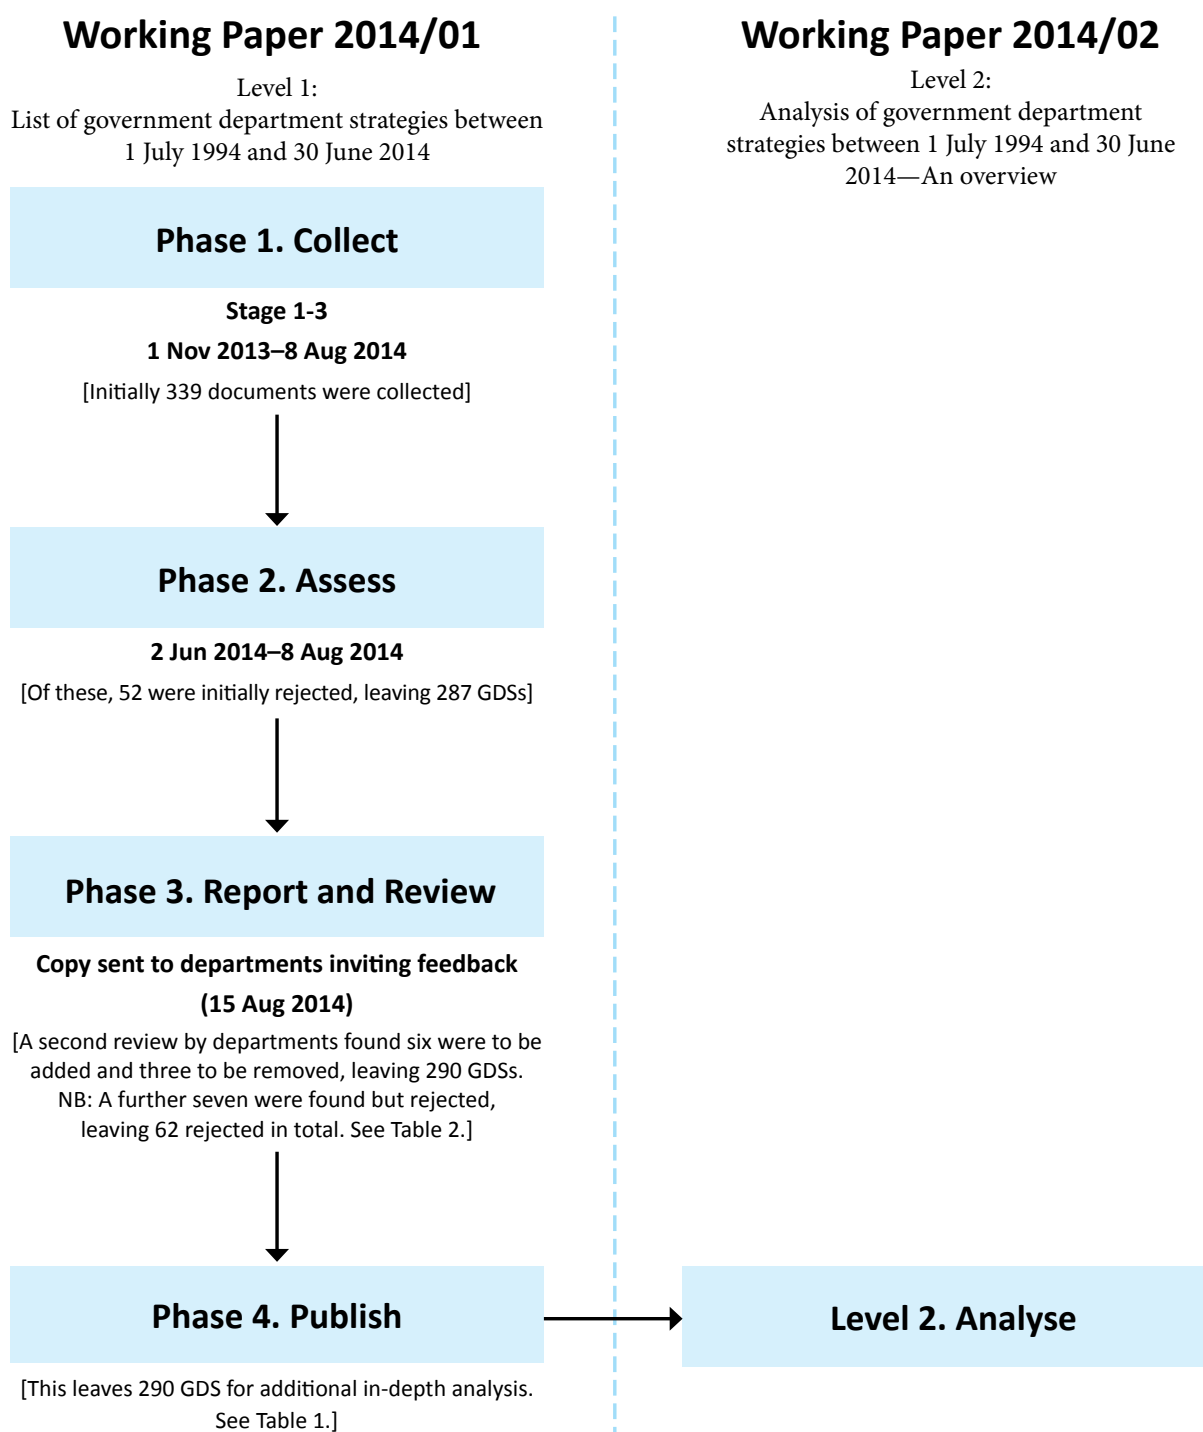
Working Paper 2014/01

Level 1:
List of government department strategies between 1 July 1994 and 30 June 2014

Phase 1. Collect

Stage 1-3

1 Nov 2013–8 Aug 2014

[Initially 339 documents were collected]

Phase 2. Assess

2 Jun 2014–8 Aug 2014

[Of these, 52 were initially rejected, leaving 287 GDSs]

Phase 3. Report and Review

Copy sent to departments inviting feedback

(15 Aug 2014)

[A second review by departments found six were to be added and three to be removed, leaving 290 GDSs. NB: A further seven were found but rejected, leaving 62 rejected in total. See Table 2.]

Phase 4. Publish

[This leaves 290 GDS for additional in-depth analysis. See Table 1.]

Working Paper 2014/02

Level 2:
Analysis of government department strategies between 1 July 1994 and 30 June 2014—An overview

Level 2. Analyse